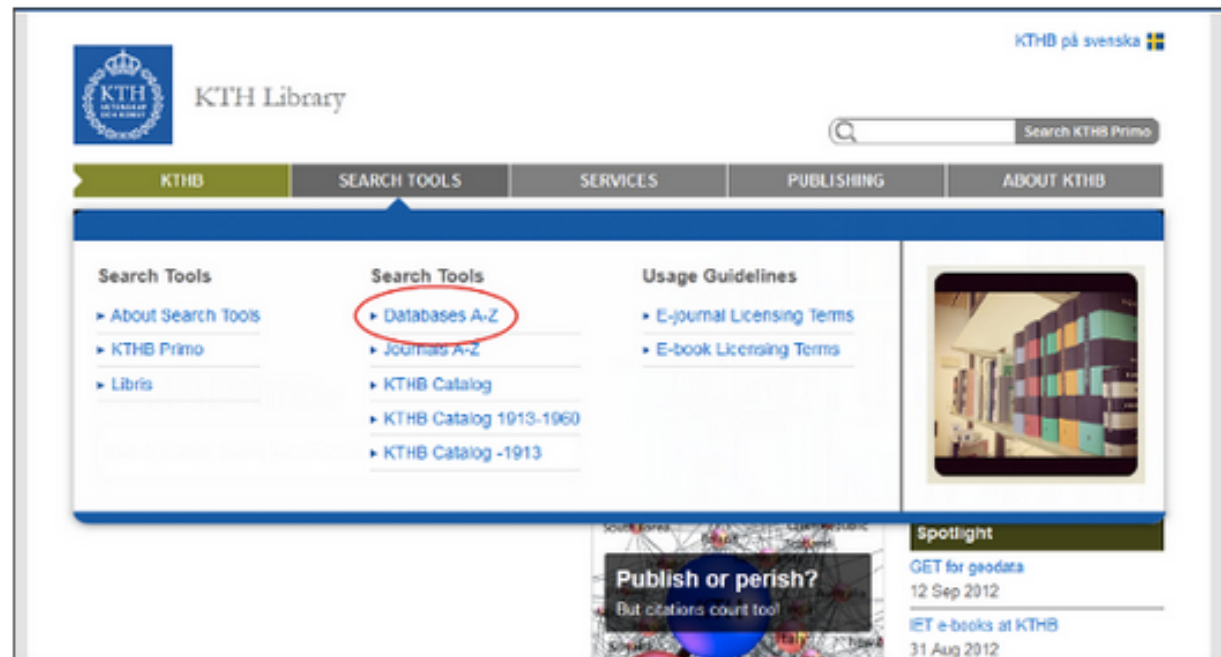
KTHB på svenska

KTH VETENSKAP OCH KONST

KTH Library

Search KTHB Primo

KTHB
SEARCH TOOLS
SERVICES
PUBLISHING
ABOUT KTHB

Search Tools
- About Search Tools
- KTHB Primo
- Libris

Search Tools
- Databases A-Z
- Journals A-Z
- KTHB Catalog
- KTHB Catalog 1913-1960
- KTHB Catalog -1913

Usage Guidelines
- E-journal Licensing Terms
- E-book Licensing Terms

Publish or perish?
But citations count too!

Spotlight
GET for geodata
12 Sep 2012
IET e-books at KTHB
31 Aug 2012